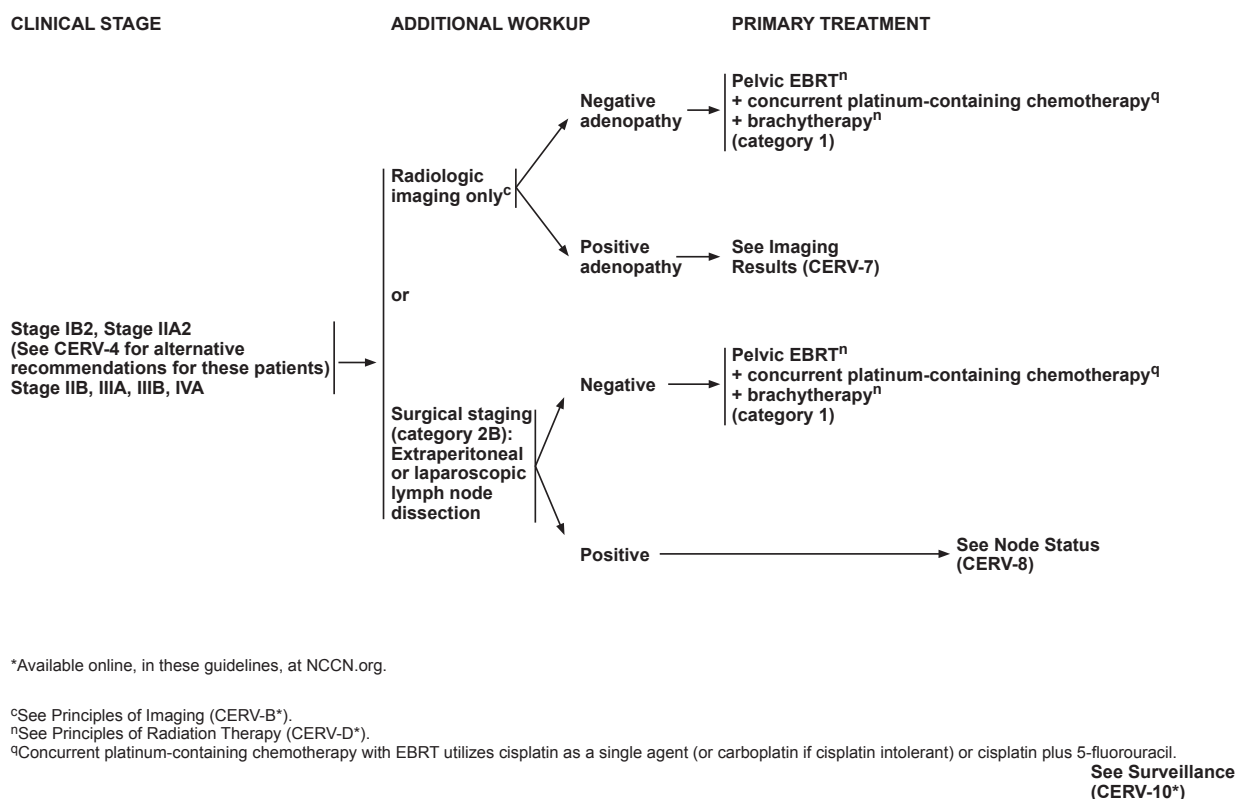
CLINICAL STAGE

ADDITIONAL WORKUP

PRIMARY TREATMENT

Stage IB2, Stage IIA2 (See CERV-4 for alternative recommendations for these patients) Stage IIB, IIIA, IIIB, IVA

Radiologic imaging only$^{c}$

Negative adenopathy

Pelvic EBRT$^{n}$
+ concurrent platinum-containing chemotherapy$^{q}$
+ brachytherapy$^{n}$
(category 1)

Positive adenopathy

See Imaging Results (CERV-7)

or

Surgical staging (category 2B): Extraperitoneal or laparoscopic lymph node dissection

Negative

Pelvic EBRT$^{n}$
+ concurrent platinum-containing chemotherapy$^{q}$
+ brachytherapy$^{n}$
(category 1)

Positive

See Node Status (CERV-8)

*Available online, in these guidelines, at NCCN.org.

$^{c}$See Principles of Imaging (CERV-B*).
$^{n}$See Principles of Radiation Therapy (CERV-D*).
$^{q}$Concurrent platinum-containing chemotherapy with EBRT utilizes cisplatin as a single agent (or carboplatin if cisplatin intolerant) or cisplatin plus 5-fluorouracil.

See Surveillance (CERV-10*)